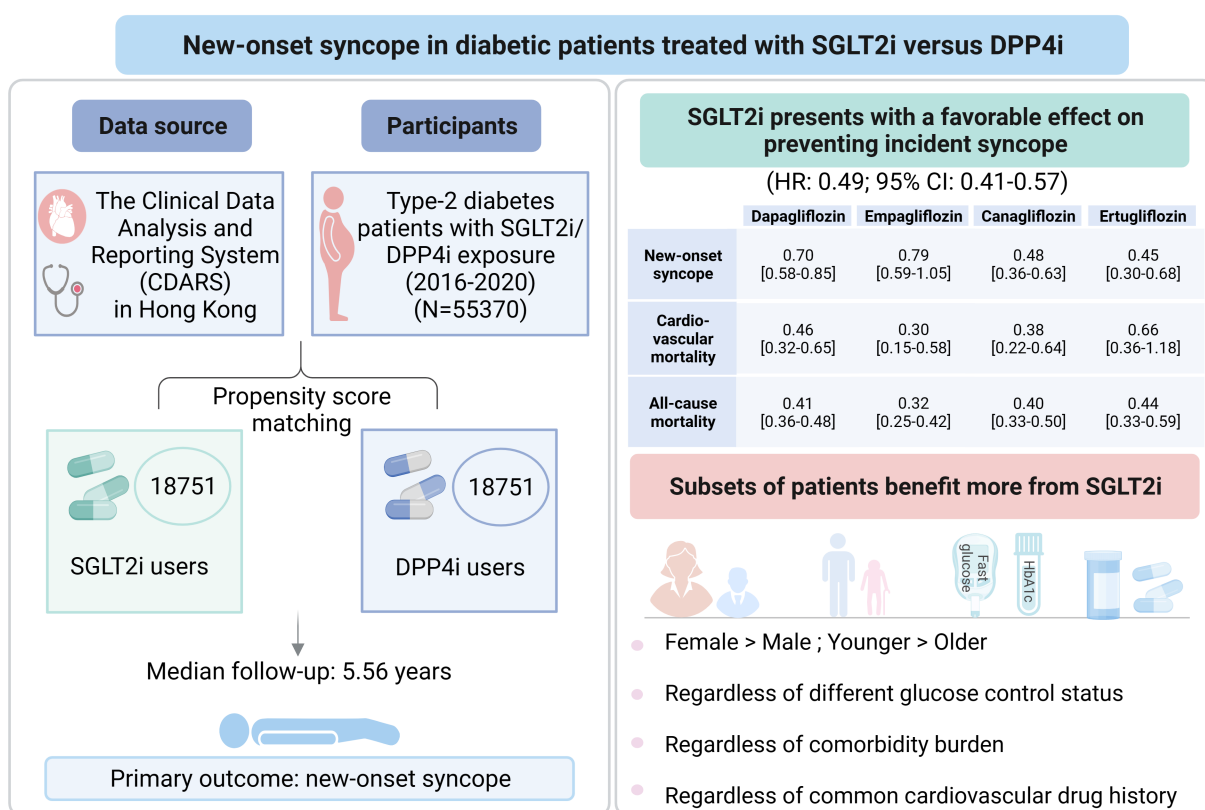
New-onset syncope in diabetic patients treated with SGLT2i versus DPP4i

Data source

Participants

The Clinical Data Analysis and Reporting System (CDARS) in Hong Kong

Type-2 diabetes patients with SGLT2i/ DPP4i exposure (2016-2020) (N=55370)

Propensity score matching

18751

SGLT2i users

18751

DPP4i users

Median follow-up: 5.56 years

Primary outcome: new-onset syncope

SGLT2i presents with a favorable effect on preventing incident syncope

(HR: 0.49; 95% CI: 0.41-0.57)

| | Dapagliflozin | Empagliflozin | Canagliflozin | Ertugliflozin |
|---|---|---|---|---|
| New-onset syncope | 0.70 [0.58-0.85] | 0.79 [0.59-1.05] | 0.48 [0.36-0.63] | 0.45 [0.30-0.68] |
| Cardio-vascular mortality | 0.46 [0.32-0.65] | 0.30 [0.15-0.58] | 0.38 [0.22-0.64] | 0.66 [0.36-1.18] |
| All-cause mortality | 0.41 [0.36-0.48] | 0.32 [0.25-0.42] | 0.40 [0.33-0.50] | 0.44 [0.33-0.59] |

Subsets of patients benefit more from SGLT2i

Fast glucose

HbA1c

Female > Male ; Younger > Older

Regardless of different glucose control status

Regardless of comorbidity burden

Regardless of common cardiovascular drug history